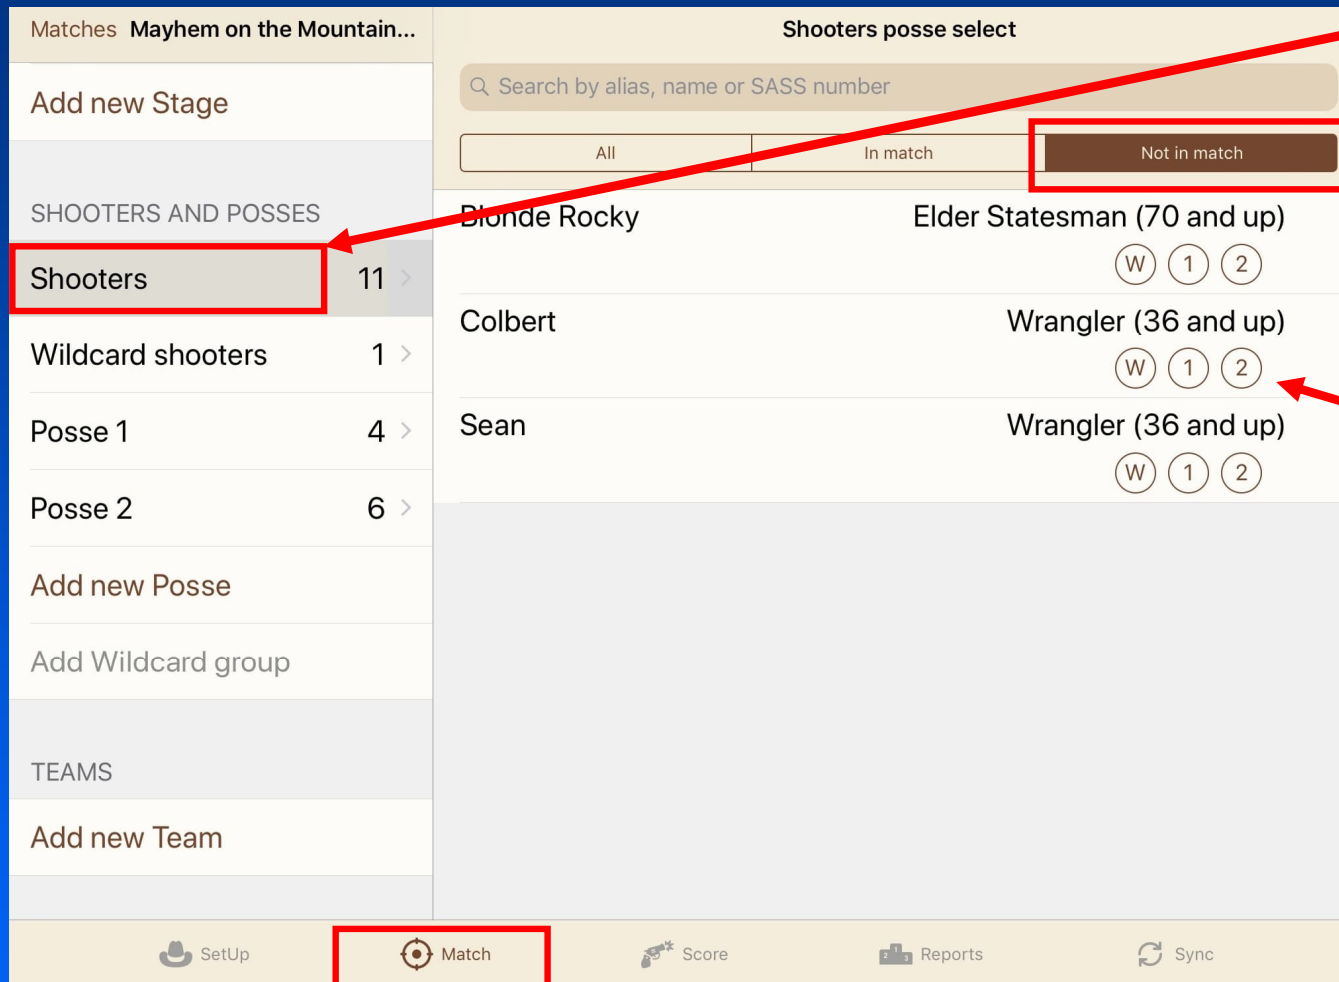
Matches Mayhem on the Mountain...

Add new Stage

SHOOTERS AND POSSES

Shooters 11

Wildcard shooters 1

Posse 1 4

Posse 2 6

Add new Posse

Add Wildcard group

TEAMS

Add new Team

Shooters posse select

Search by alias, name or SASS number

All | In match | Not in match

Blonde Rocky Elder Statesman (70 and up)
W 1 2

Colbert Wrangler (36 and up)
W 1 2

Sean Wrangler (36 and up)
W 1 2

SetUp Match Score Reports Sync